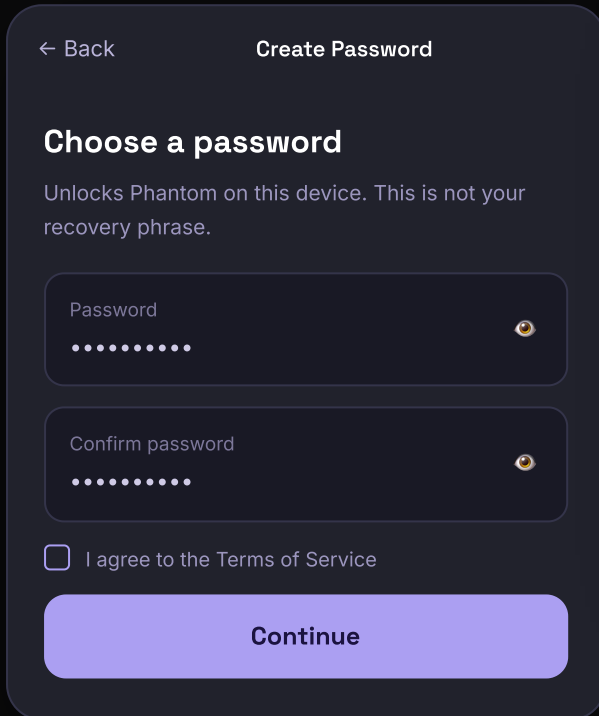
← Back
Create Password

Choose a password

Unlocks Phantom on this device. This is not your recovery phrase.

Password
••••••••••

Confirm password
••••••••••

I agree to the Terms of Service

Continue